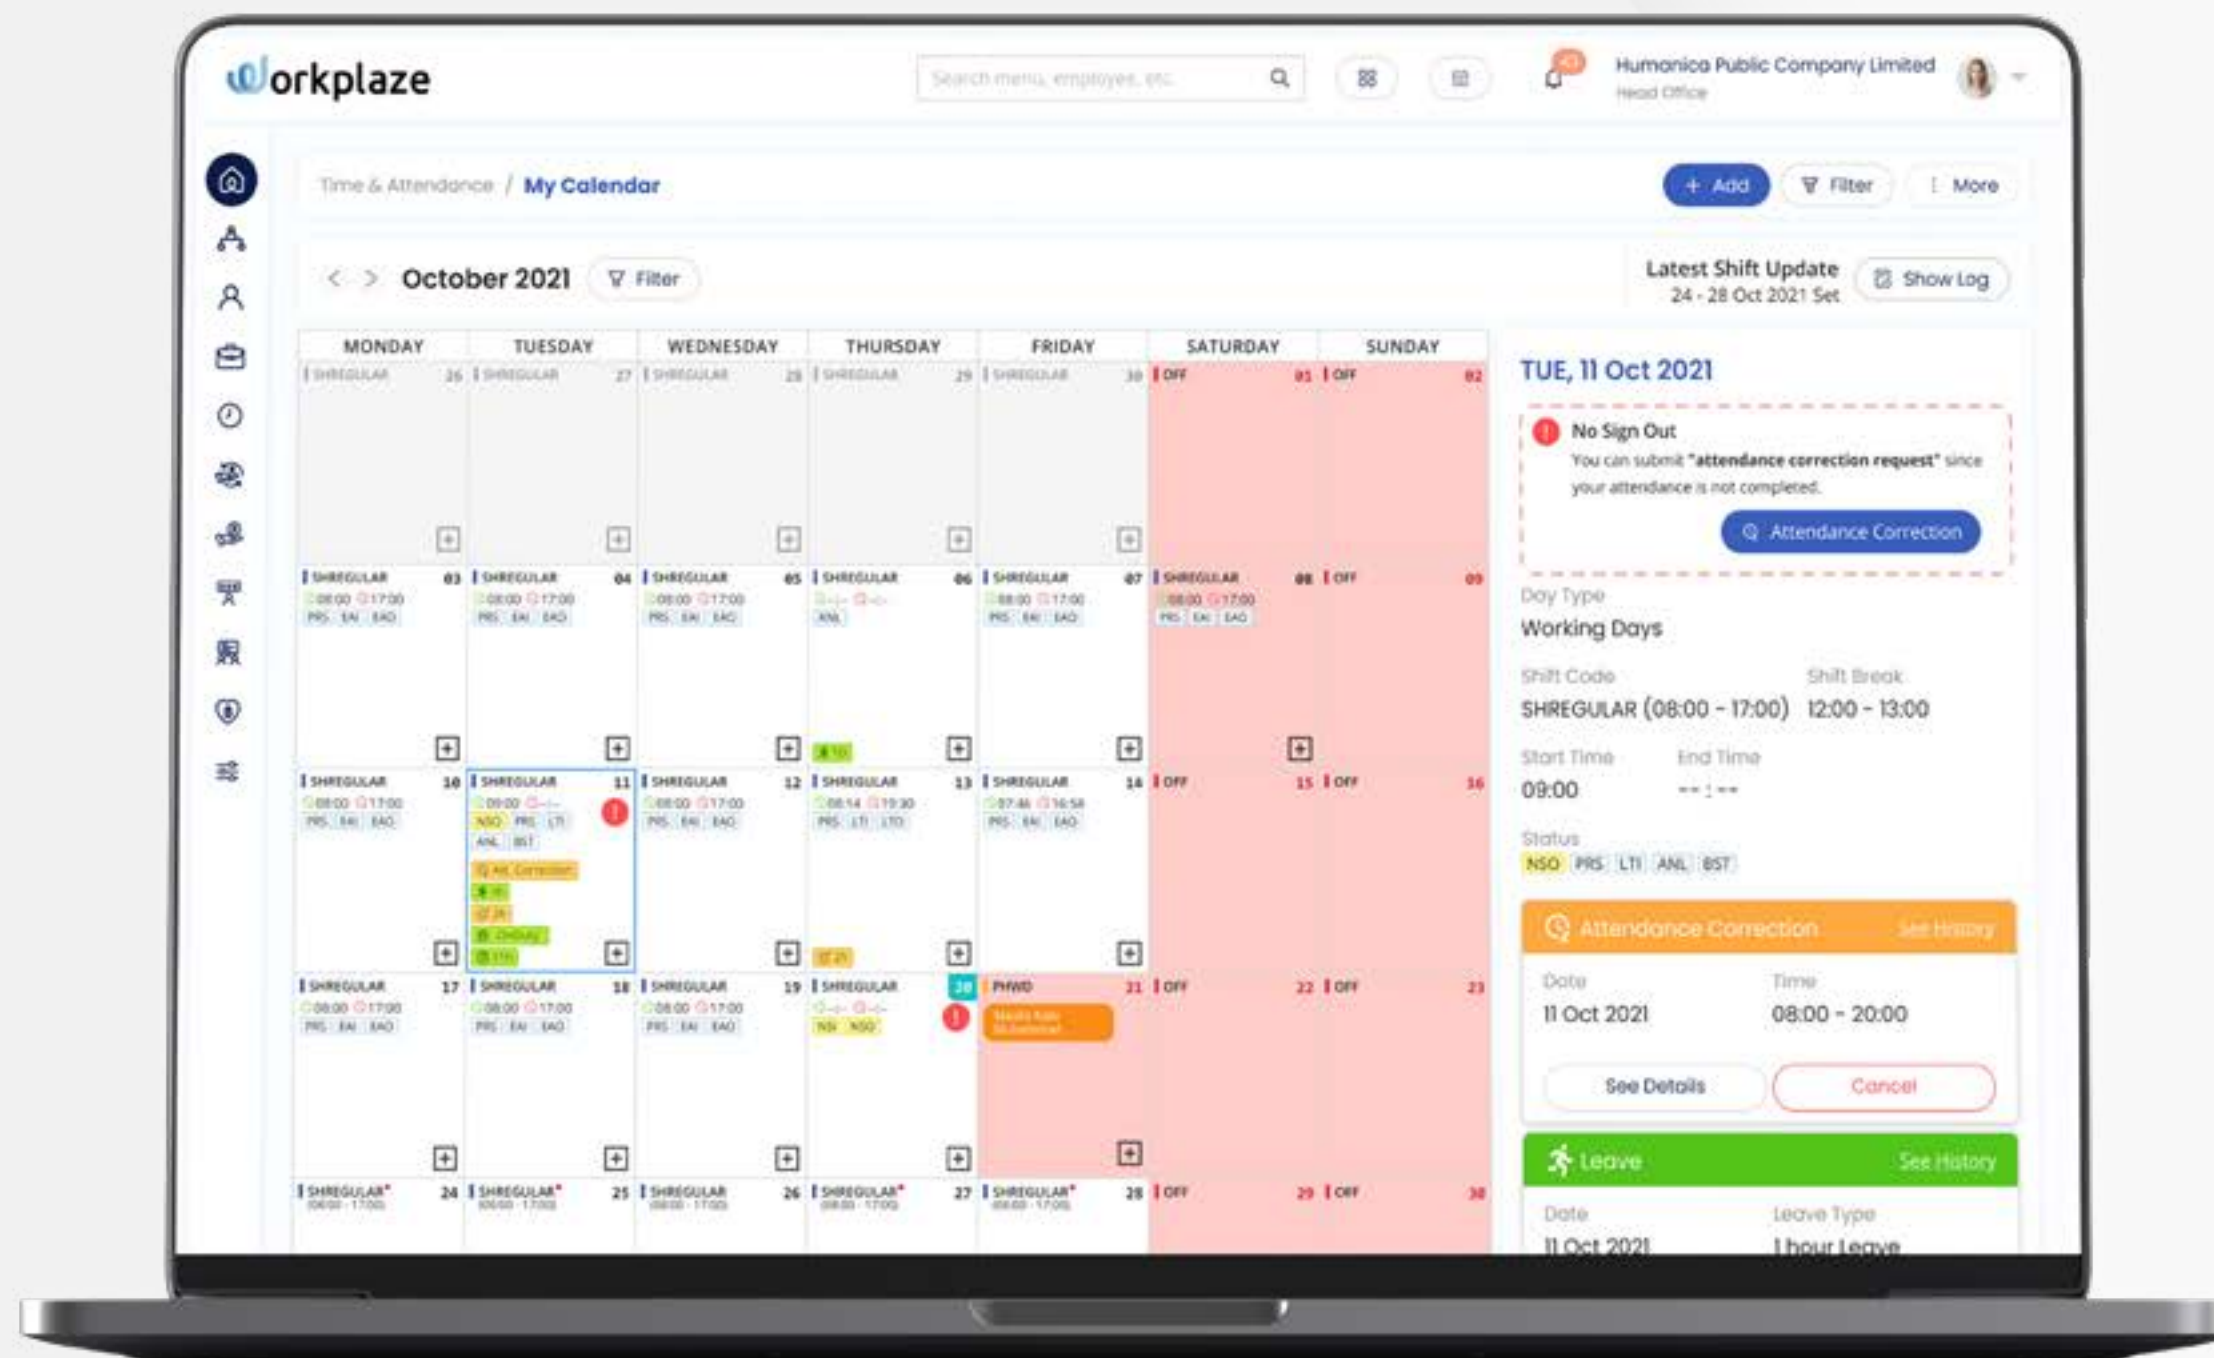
Workplaze

Search menu, employee, etc.

Humanica Public Company Limited
Head Office

Time & Attendance / My Calendar

+ Add
Filter
More

October 2021
Filter

Latest Shift Update
24 - 28 Oct 2021 Set
Show Log

| MONDAY | TUESDAY | WEDNESDAY | THURSDAY | FRIDAY | SATURDAY | SUNDAY |
|---|---|---|---|---|---|---|
| SHREGULAR 26 | SHREGULAR 27 | SHREGULAR 28 | SHREGULAR 29 | SHREGULAR 30 | OFF 01 | OFF 02 |
| SHREGULAR 03 08:00 17:00 PRS EAI EAO | SHREGULAR 04 08:00 17:00 PRS EAI EAO | SHREGULAR 05 08:00 17:00 PRS EAI EAO | SHREGULAR 06 ANL | SHREGULAR 07 08:00 17:00 PRS EAI EAO | SHREGULAR 08 08:00 17:00 PRS EAI EAO | OFF 09 |
| SHREGULAR 10 08:00 17:00 PRS EAI EAO | SHREGULAR 11 09:00 NSO PRS LTI ANL BST | SHREGULAR 12 08:00 17:00 PRS EAI EAO | SHREGULAR 13 08:14 19:30 PRS LTI LTO | SHREGULAR 14 07:46 16:58 PRS EAI EAO | OFF 15 | OFF 16 |
| SHREGULAR 17 08:00 17:00 PRS EAI EAO | SHREGULAR 18 08:00 17:00 PRS EAI EAO | SHREGULAR 19 08:00 17:00 PRS EAI EAO | SHREGULAR 20 NSI NSO | PHWD 21 | OFF 22 | OFF 23 |
| SHREGULAR* 24 | SHREGULAR* 25 | SHREGULAR 26 | SHREGULAR* 27 | SHREGULAR* 28 | OFF 29 | OFF 30 |

TUE, 11 Oct 2021

No Sign Out
You can submit "attendance correction request" since your attendance is not completed.
Attendance Correction

Day Type
Working Days

Shift Code
SHREGULAR (08:00 - 17:00)
Shift Break
12:00 - 13:00

Start Time
09:00
End Time
-- : --

Status
NSO PRS LTI ANL BST

Attendance Correction
See History
Date
11 Oct 2021
Time
08:00 - 20:00
See Details
Cancel

Leave
See History
Date
11 Oct 2021
Leave Type
1 hour Leave